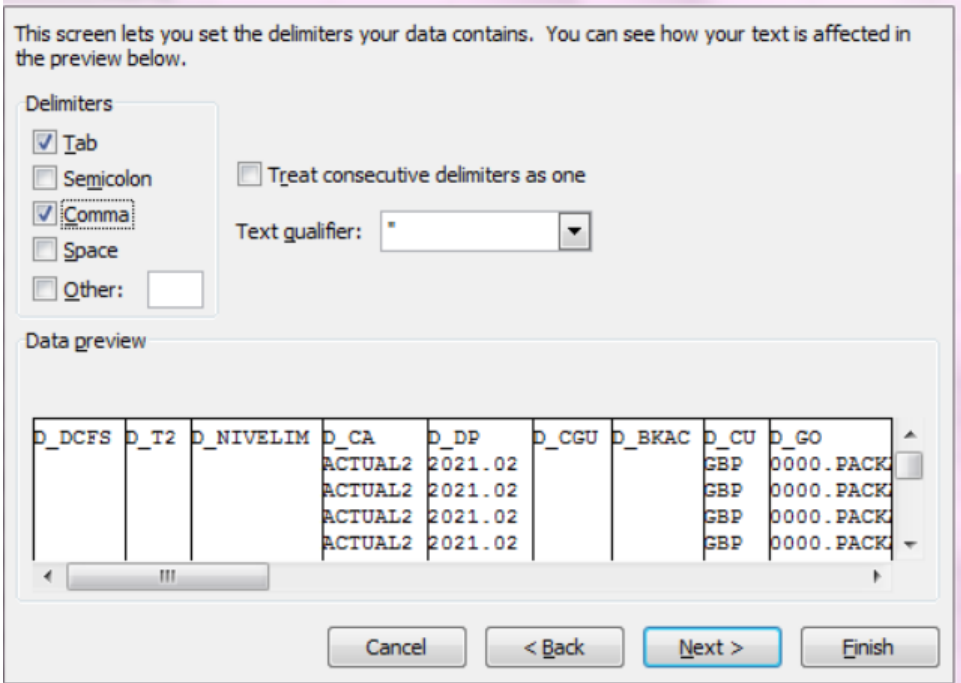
This screen lets you set the delimiters your data contains. You can see how your text is affected in the preview below.

Delimiters
Tab
Semicolon
Comma
Space
Other:

Treat consecutive delimiters as one

Text qualifier: "

Data preview

| D_DCFS | D_T2 | D_NIVELIM | D_CA | D_DP | D_CGU | D_BKAC | D_CU | D_GO |
|---|---|---|---|---|---|---|---|---|
| | | | ACTUAL2 | 2021.02 | | | GBP | 0000.PACK |
| | | | ACTUAL2 | 2021.02 | | | GBP | 0000.PACK |
| | | | ACTUAL2 | 2021.02 | | | GBP | 0000.PACK |
| | | | ACTUAL2 | 2021.02 | | | GBP | 0000.PACK |

Cancel
< Back
Next >
Finish